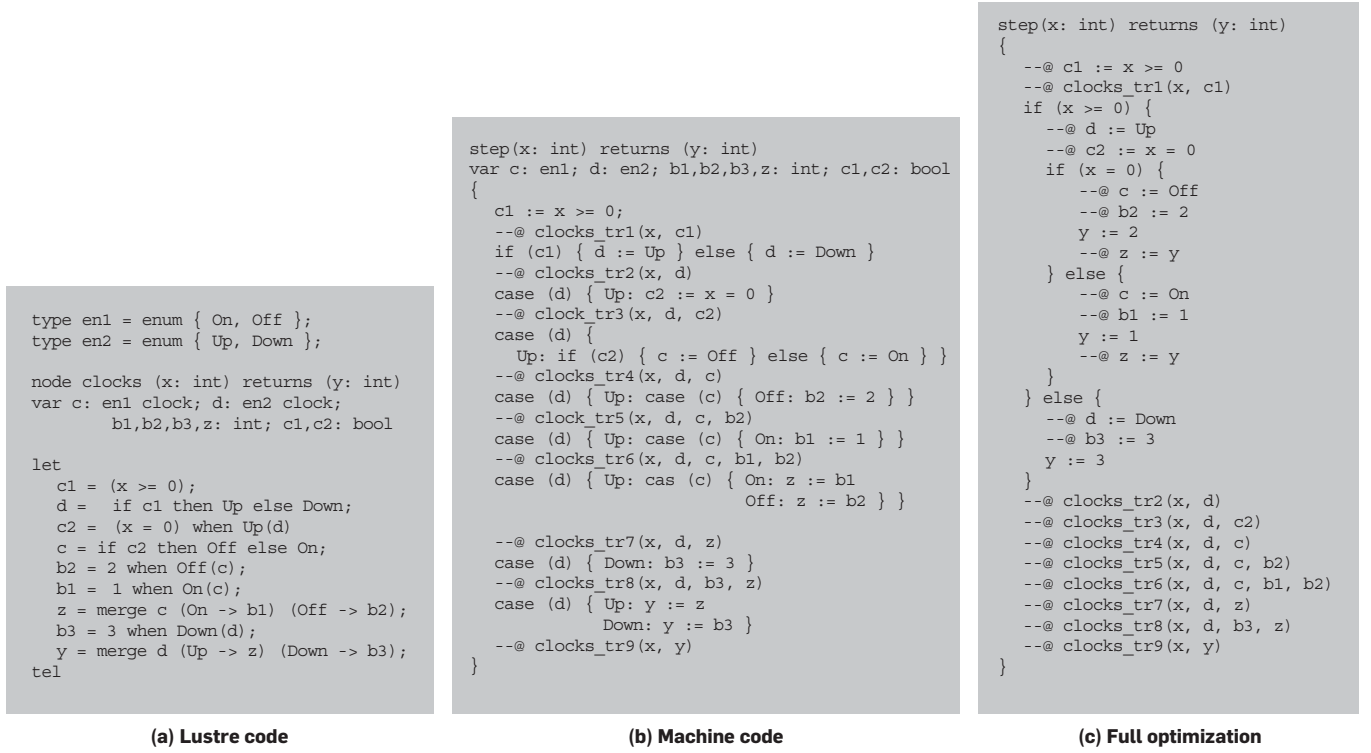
type en1 = enum { On, Off };
type en2 = enum { Up, Down };

node clocks (x: int) returns (y: int)
var c: en1 clock; d: en2 clock;
b1,b2,b3,z: int; c1,c2: bool

let
c1 = (x >= 0);
d = if c1 then Up else Down;
c2 = (x = 0) when Up(d)
c = if c2 then Off else On;
b2 = 2 when Off(c);
b1 = 1 when On(c);
z = merge c (On -> b1) (Off -> b2);
b3 = 3 when Down(d);
y = merge d (Up -> z) (Down -> b3);
tel

(a) Lustre code

step(x: int) returns (y: int)
var c: en1; d: en2; b1,b2,b3,z: int; c1,c2: bool
{
c1 := x >= 0;
--@ clocks_tr1(x, c1)
if (c1) { d := Up } else { d := Down }
--@ clocks_tr2(x, d)
case (d) { Up: c2 := x = 0 }
--@ clock_tr3(x, d, c2)
case (d) {
Up: if (c2) { c := Off } else { c := On } }
--@ clocks_tr4(x, d, c)
case (d) { Up: case (c) { Off: b2 := 2 } }
--@ clock_tr5(x, d, c, b2)
case (d) { Up: case (c) { On: b1 := 1 } }
--@ clocks_tr6(x, d, c, b1, b2)
case (d) { Up: cas (c) { On: z := b1
Off: z := b2 } }

--@ clocks_tr7(x, d, z)
case (d) { Down: b3 := 3 }
--@ clocks_tr8(x, d, b3, z)
case (d) { Up: y := z
Down: y := b3 }
--@ clocks_tr9(x, y)
}

(b) Machine code

step(x: int) returns (y: int)
{
--@ c1 := x >= 0
--@ clocks_tr1(x, c1)
if (x >= 0) {
--@ d := Up
--@ c2 := x = 0
if (x = 0) {
--@ c := Off
--@ b2 := 2
y := 2
--@ z := y
} else {
--@ c := On
--@ b1 := 1
y := 1
--@ z := y
}
} else {
--@ d := Down
--@ b3 := 3
y := 3
}
--@ clocks_tr2(x, d)
--@ clocks_tr3(x, d, c2)
--@ clocks_tr4(x, d, c)
--@ clocks_tr5(x, d, c, b2)
--@ clocks_tr6(x, d, c, b1, b2)
--@ clocks_tr7(x, d, z)
--@ clocks_tr8(x, d, b3, z)
--@ clocks_tr9(x, y)
}

(c) Full optimization